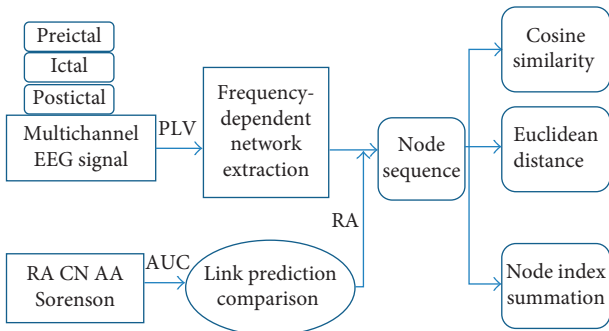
Preictal
Ictal
Postictal
Multichannel EEG signal
PLV
Frequency-dependent network extraction
Node sequence
Cosine similarity
Euclidean distance
Node index summation
RA
RA CN AA Sorenson
AUC
Link prediction comparison